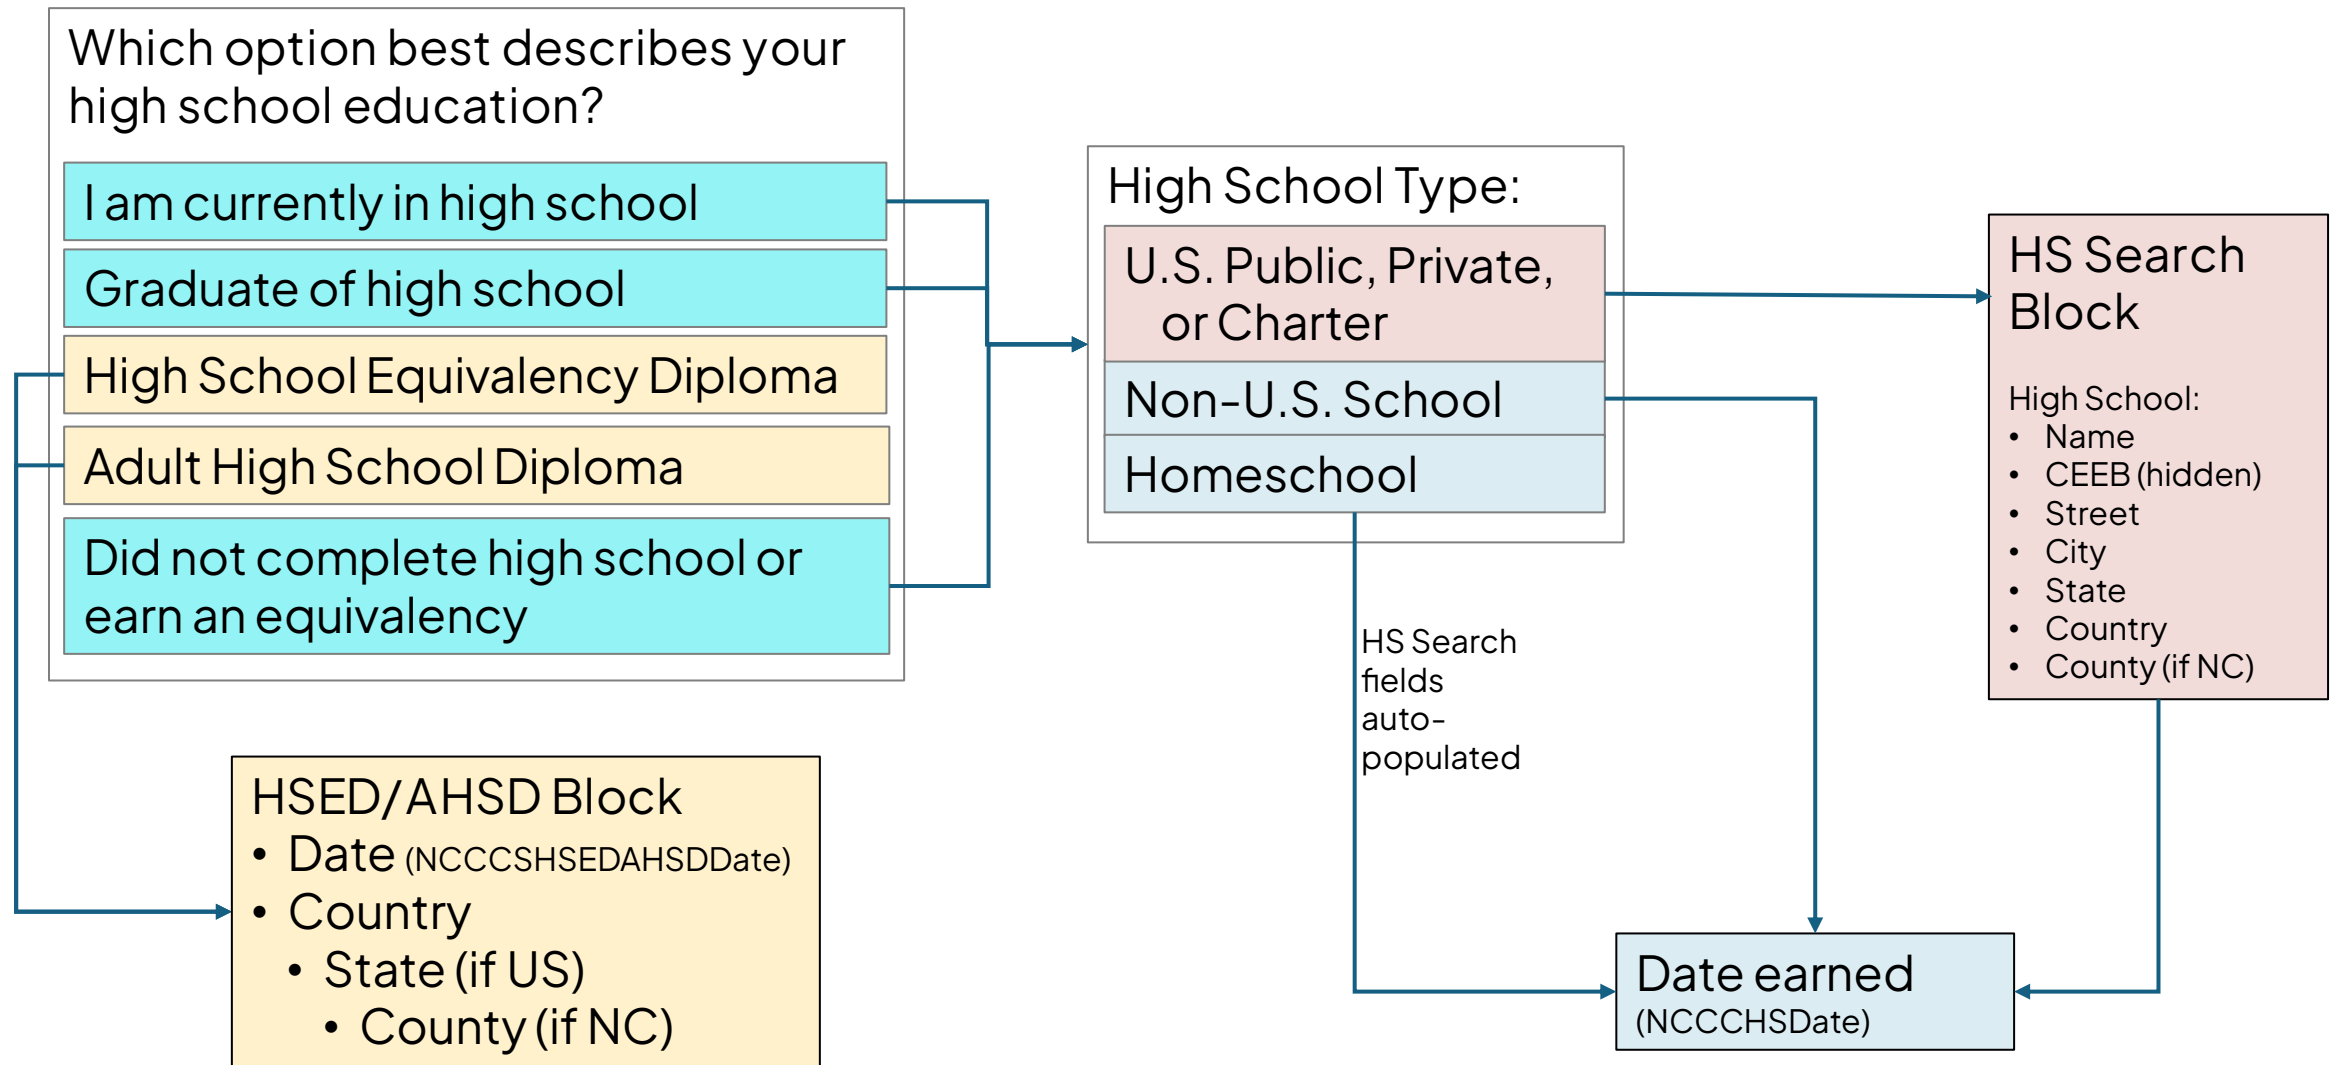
Which option best describes your high school education?

I am currently in high school

Graduate of high school

High School Equivalency Diploma

Adult High School Diploma

Did not complete high school or earn an equivalency

High School Type:

U.S. Public, Private, or Charter

Non-U.S. School

Homeschool

HS Search Block

High School:
• Name
• CEEB (hidden)
• Street
• City
• State
• Country
• County (if NC)

HS Search fields auto-populated

HSED/AHSD Block
• Date (NCCCSHSEDAHSDDate)
• Country
  • State (if US)
    • County (if NC)

Date earned
(NCCCHSDate)